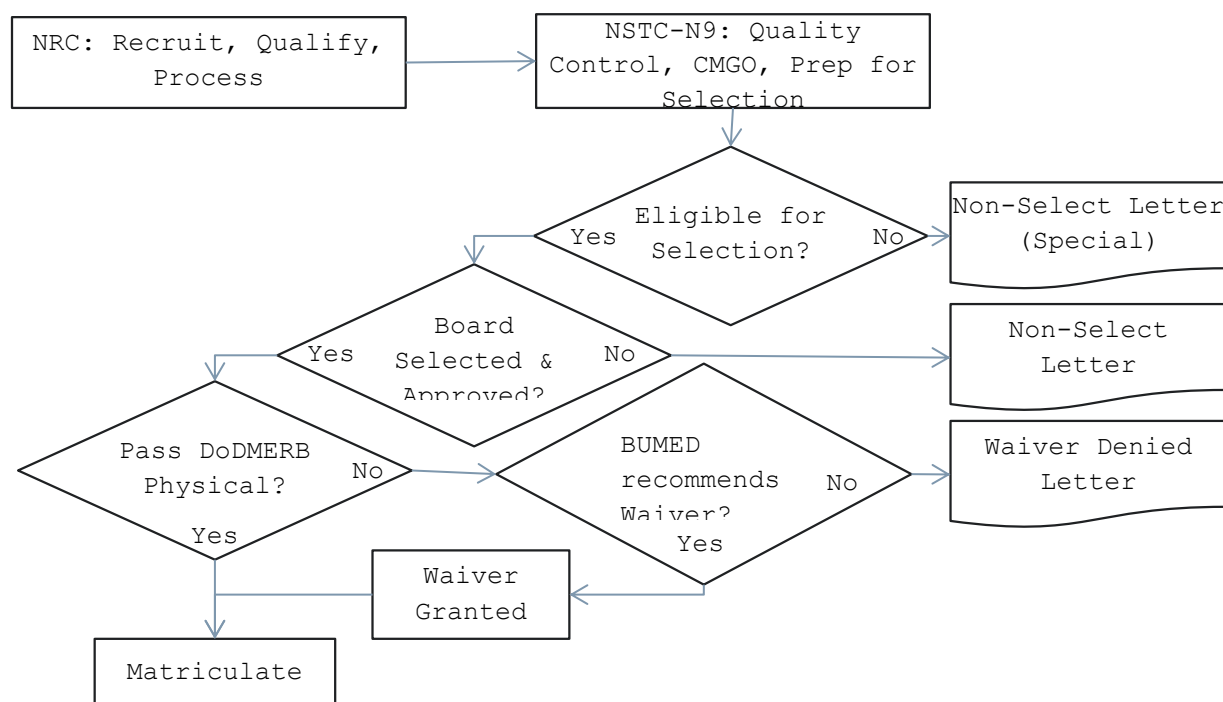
NRC: Recruit, Qualify, Process

NSTC-N9: Quality Control, CMGO, Prep for Selection

Eligible for Selection?

Yes

No

Non-Select Letter (Special)

Board Selected & Approved?

Yes

No

Non-Select Letter

Pass DoDMERB Physical?

No

Yes

BUMED recommends Waiver?

No

Yes

Waiver Denied Letter

Waiver Granted

Matriculate